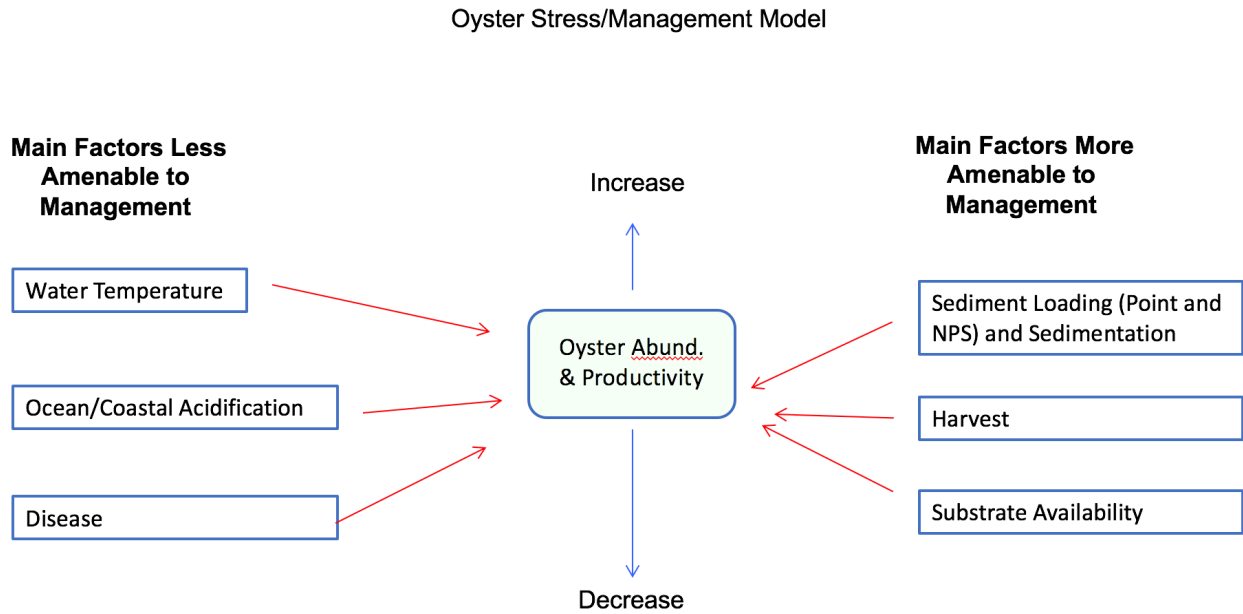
Oyster Stress/Management Model

Main Factors Less Amenable to Management

Water Temperature

Ocean/Coastal Acidification

Disease

Increase

Oyster Abund. & Productivity

Decrease

Main Factors More Amenable to Management

Sediment Loading (Point and NPS) and Sedimentation

Harvest

Substrate Availability